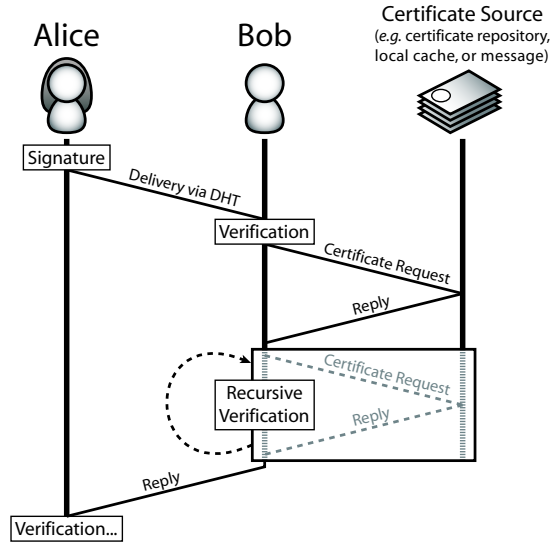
Alice

Bob

Certificate Source
(e.g. certificate repository, local cache, or message)

Signature

Delivery via DHT

Verification

Certificate Request

Reply

Certificate Request

Recursive Verification

Reply

Reply

Verification...